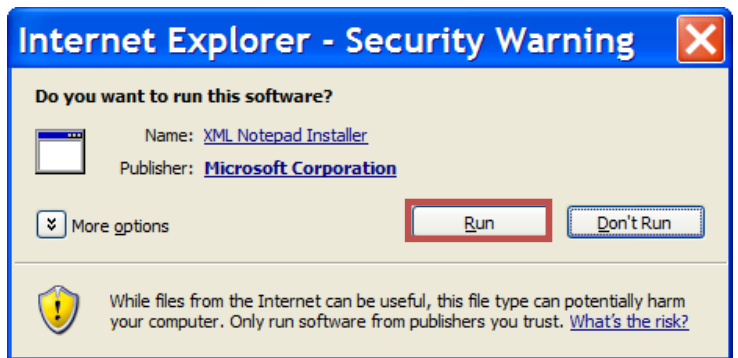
Internet Explorer - Security Warning

Do you want to run this software?

Name: XML Notepad Installer

Publisher: Microsoft Corporation

More options

Run

Don't Run

While files from the Internet can be useful, this file type can potentially harm your computer. Only run software from publishers you trust. What's the risk?